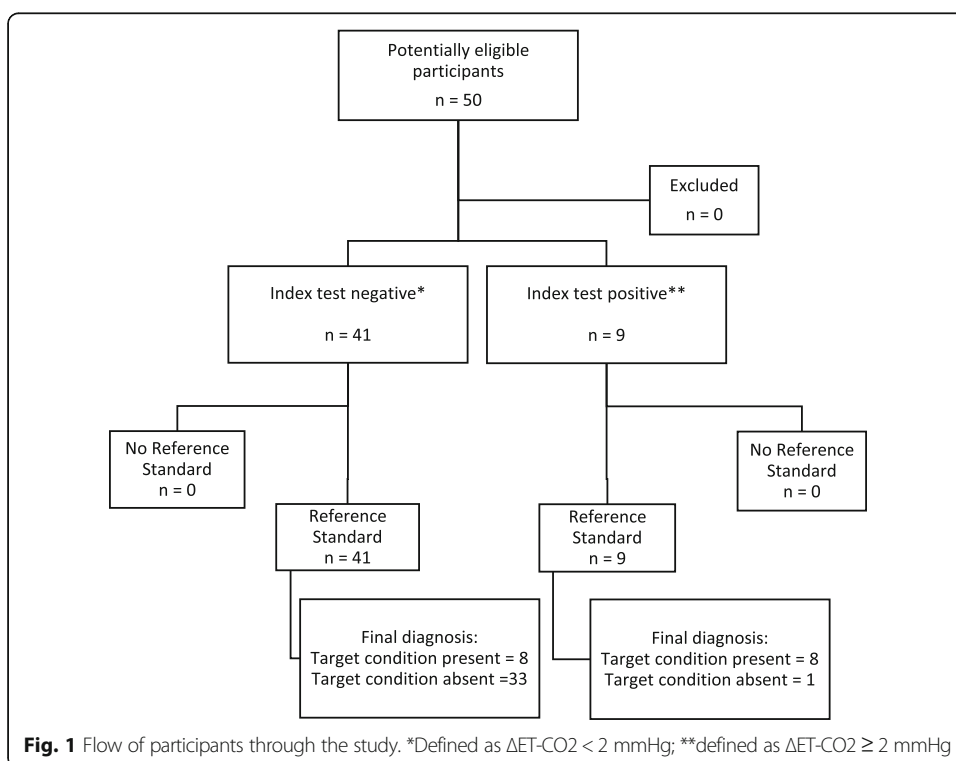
Potentially eligible participants
n = 50

Excluded
n = 0

Index test negative*
n = 41

Index test positive**
n = 9

No Reference Standard
n = 0

Reference Standard
n = 41

Reference Standard
n = 9

No Reference Standard
n = 0

Final diagnosis:
Target condition present = 8
Target condition absent =33

Final diagnosis:
Target condition present = 8
Target condition absent = 1

**Fig. 1** Flow of participants through the study. *Defined as ΔET-CO2 < 2 mmHg; **defined as ΔET-CO2 ≥ 2 mmHg